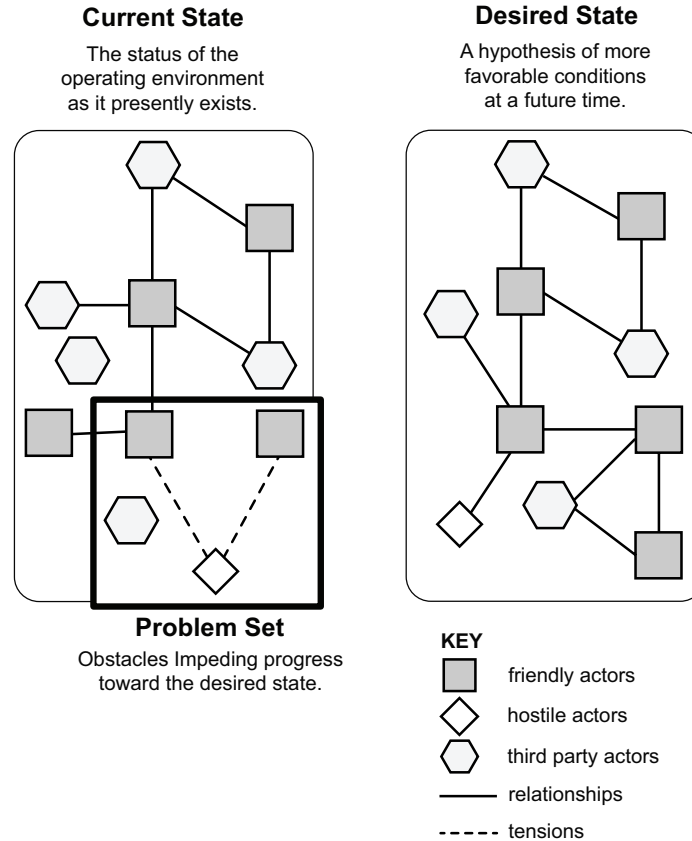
Current State

The status of the operating environment as it presently exists.

Desired State

A hypothesis of more favorable conditions at a future time.

Problem Set

Obstacles Impeding progress toward the desired state.

KEY

friendly actors

hostile actors

third party actors

relationships

tensions